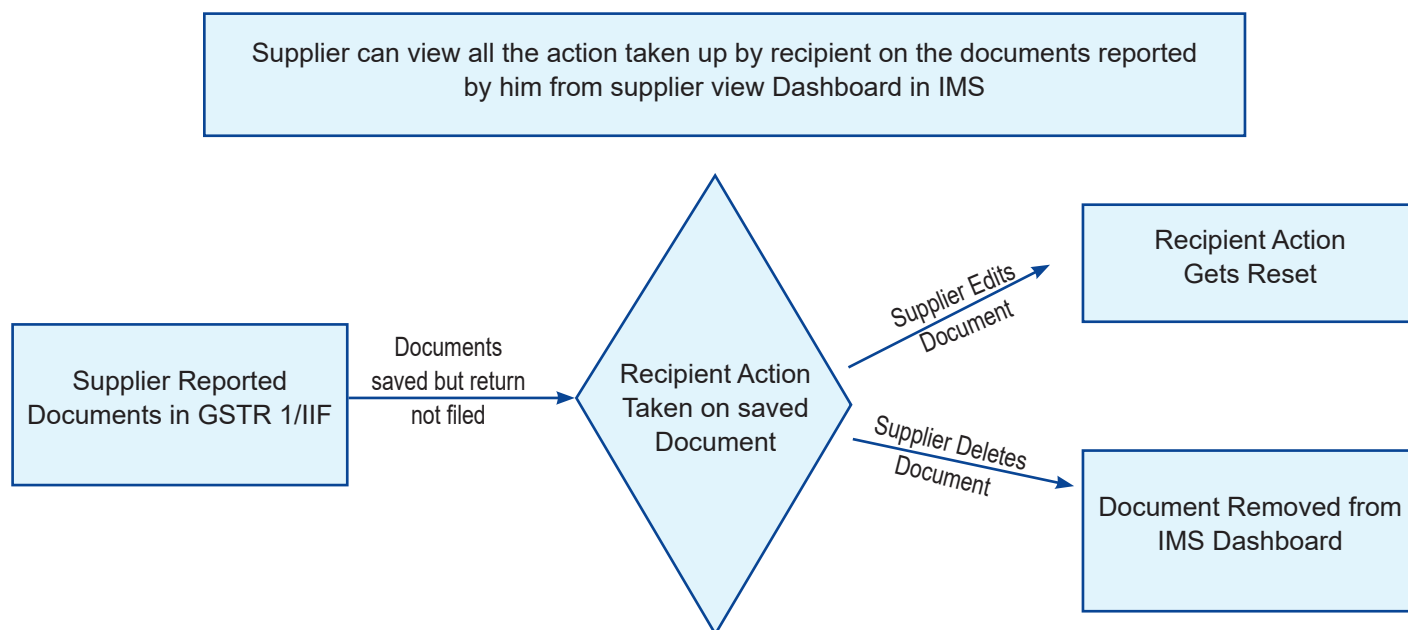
Supplier can view all the action taken up by recipient on the documents reported by him from supplier view Dashboard in IMS

Supplier Reported Documents in GSTR 1/IIF

Documents saved but return not filed

Recipient Action Taken on saved Document

Supplier Edits Document

Recipient Action Gets Reset

Supplier Deletes Document

Document Removed from IMS Dashboard